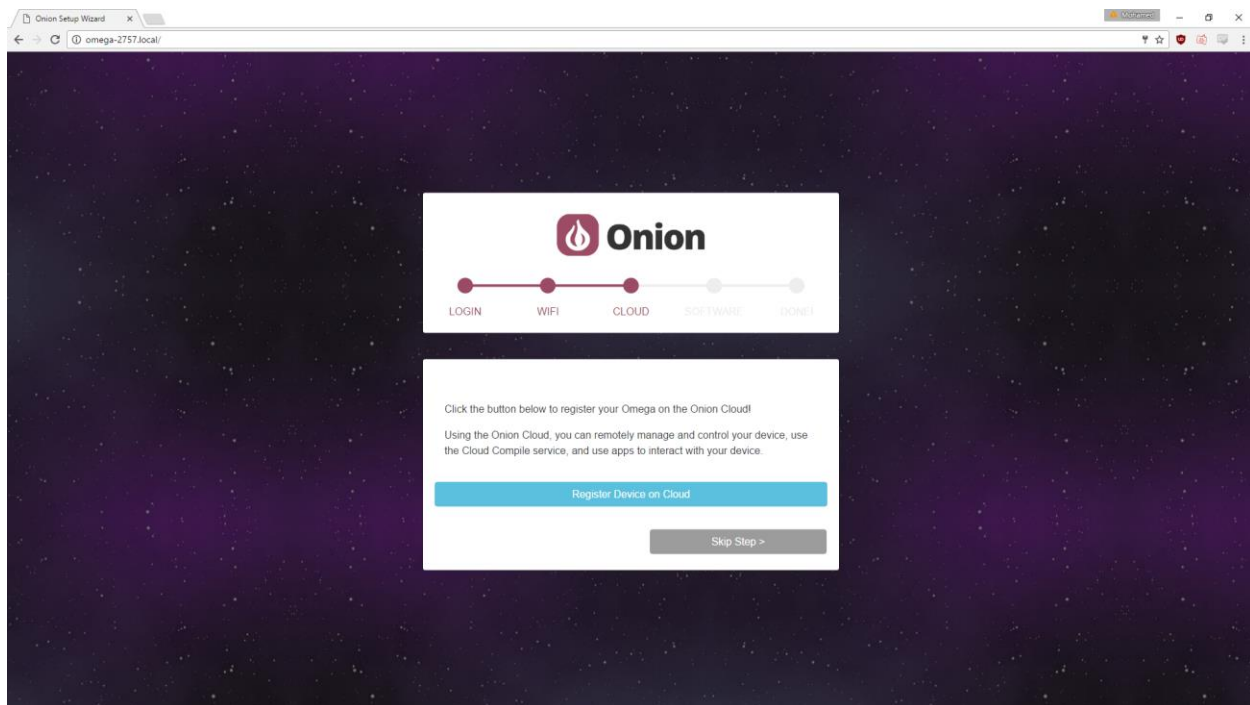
Onion Setup Wizard ×

Mohamed

omega-2757.local/

Onion

LOGIN WIFI CLOUD SOFTWARE DONE!

Click the button below to register your Omega on the Onion Cloud!

Using the Onion Cloud, you can remotely manage and control your device, use the Cloud Compile service, and use apps to interact with your device.

Register Device on Cloud

Skip Step >